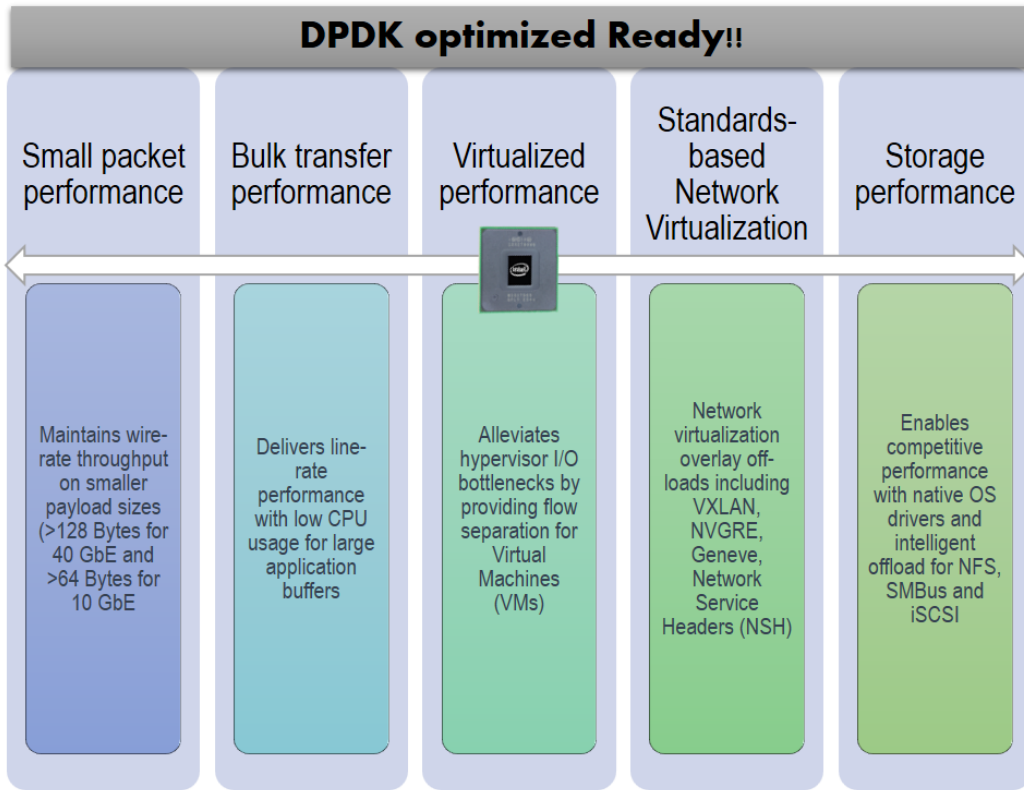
DPDK optimized Ready!!

Small packet performance

Bulk transfer performance

Virtualized performance

Standards-based Network Virtualization

Storage performance

intel

Maintains wire-rate throughput on smaller payload sizes (>128 Bytes for 40 GbE and >64 Bytes for 10 GbE

Delivers line-rate performance with low CPU usage for large application buffers

Alleviates hypervisor I/O bottlenecks by providing flow separation for Virtual Machines (VMs)

Network virtualization overlay off-loads including VXLAN, NVGRE, Geneve, Network Service Headers (NSH)

Enables competitive performance with native OS drivers and intelligent offload for NFS, SMBus and iSCSI